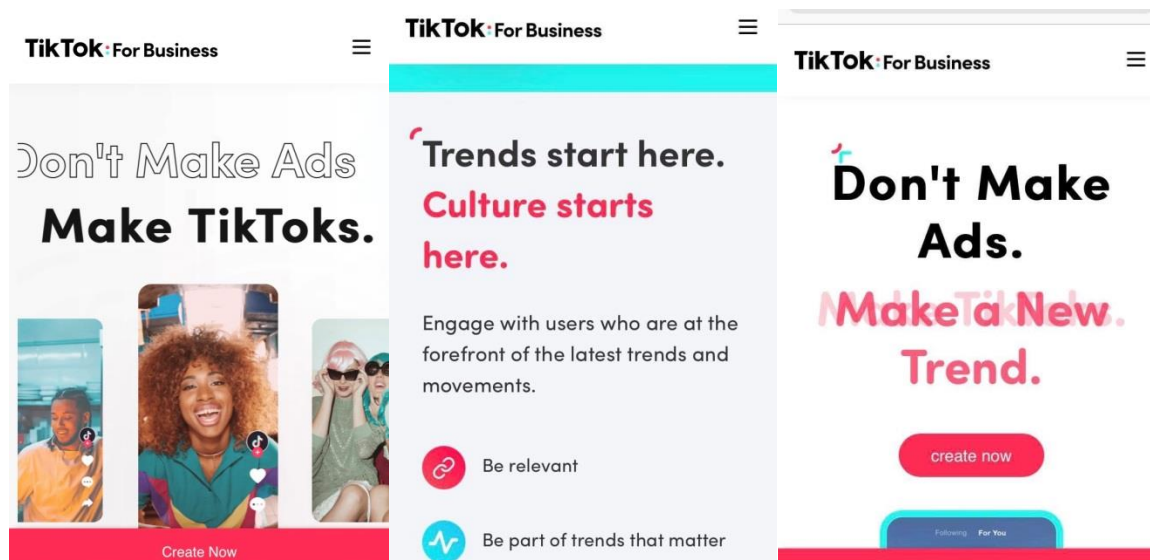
TikTok: For Business

Don't Make Ads

Make TikToks.

Create Now

TikTok: For Business

Trends start here.
Culture starts here.

Engage with users who are at the forefront of the latest trends and movements.

Be relevant

Be part of trends that matter

TikTok: For Business

Don't Make Ads.

Make a New Trend.

create now

Following For You